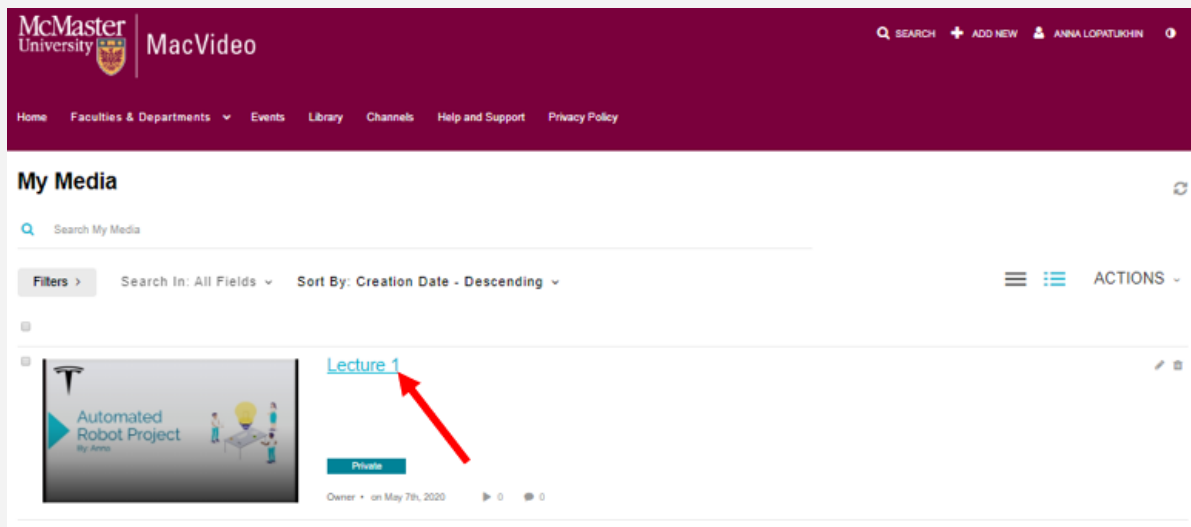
McMaster University | MacVideo

SEARCH ADD NEW ANNA LOPATUKHIN

Home Faculties & Departments Events Library Channels Help and Support Privacy Policy

My Media

Search My Media

Filters > Search In: All Fields Sort By: Creation Date - Descending ACTIONS

Automated Robot Project
By Anna

Lecture 1

Private

Owner • on May 7th, 2020 0 0